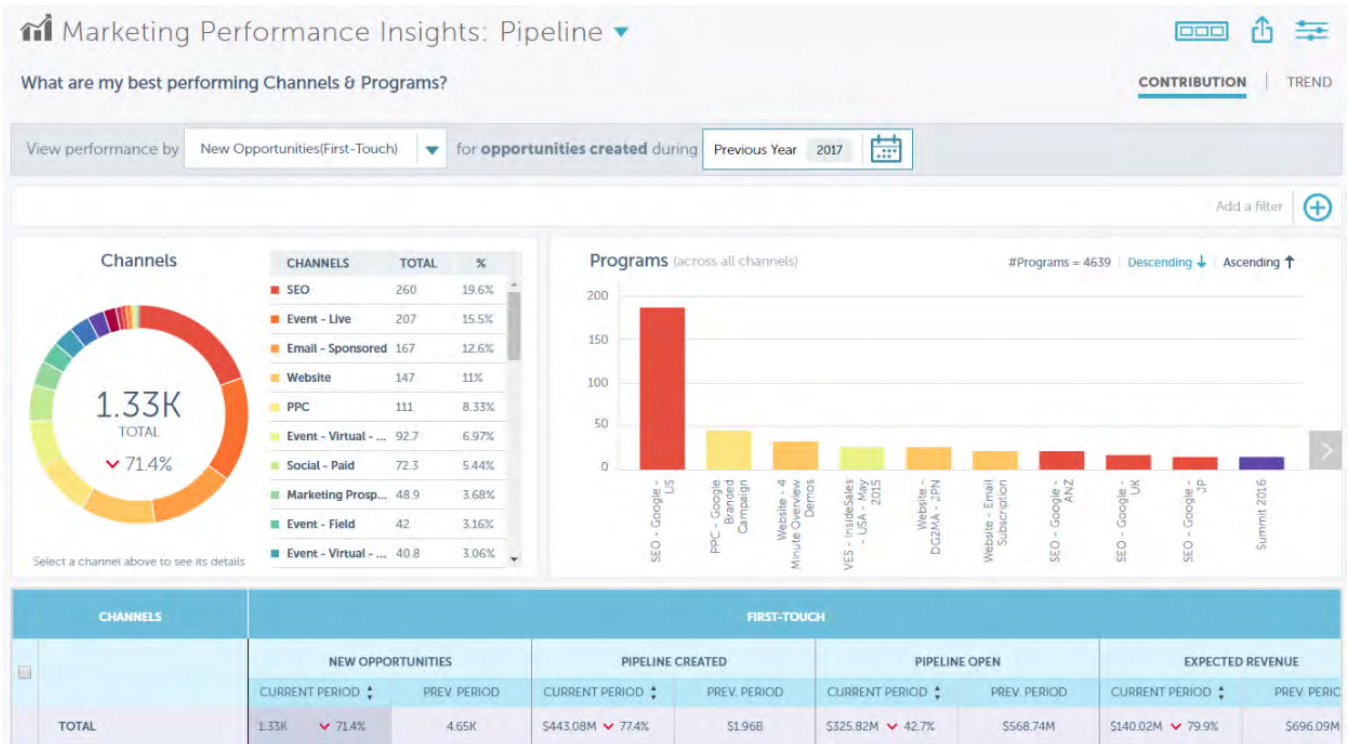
Marketing Performance Insights: Pipeline

What are my best performing Channels & Programs?

CONTRIBUTION | TREND

View performance by New Opportunities(First-Touch) for opportunities created during Previous Year 2017

Add a filter

Channels

1.33K
TOTAL
71.4%

Select a channel above to see its details

| CHANNELS | TOTAL | % |
|---|---|---|
| SEO | 260 | 19.6% |
| Event - Live | 207 | 15.5% |
| Email - Sponsored | 167 | 12.6% |
| Website | 147 | 11% |
| PPC | 111 | 8.33% |
| Event - Virtual - ... | 92.7 | 6.97% |
| Social - Paid | 72.3 | 5.44% |
| Marketing Prosp... | 48.9 | 3.68% |
| Event - Field | 42 | 3.16% |
| Event - Virtual - ... | 40.8 | 3.06% |

Programs (across all channels)

#Programs = 4639 | Descending | Ascending

200
150
100
50
0

SEO - Google - US
PPC - Google Branded Campaign
Website - 4 Minute Overview Demos
VES - InsideSales - USA - May 2015
Website - DG2MA - JPN
Website - Email Subscription
SEO - Google - ANZ
SEO - Google - UK
SEO - Google - JP
Summit 2016

| CHANNELS | FIRST-TOUCH | | | | | | | |
|---|---|---|---|---|---|---|---|---|
| | NEW OPPORTUNITIES | | PIPELINE CREATED | | PIPELINE OPEN | | EXPECTED REVENUE | |
| | CURRENT PERIOD | PREV. PERIOD | CURRENT PERIOD | PREV. PERIOD | CURRENT PERIOD | PREV. PERIOD | CURRENT PERIOD | PREV. PERIC |
| TOTAL | 1.33K 71.4% | 4.65K | $443.08M 77.4% | $1.96B | $325.82M 42.7% | $568.74M | $140.02M 79.9% | $696.09M |